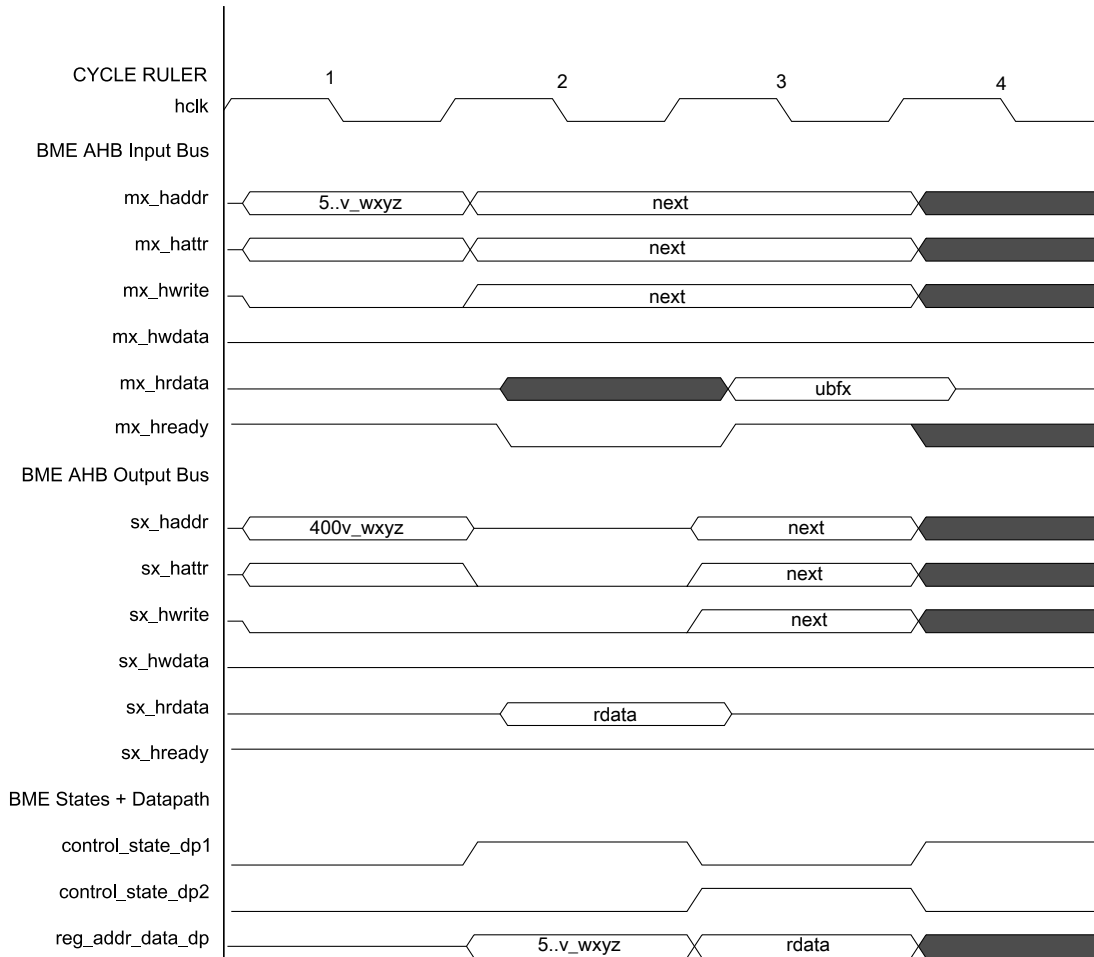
CYCLE RULER
hclk
1
2
3
4

BME AHB Input Bus

mx_haddr
5..v_wxyz
next

mx_hattr
next

mx_hwrite
next

mx_hwdata

mx_hrdata
ubfx

mx_hready

BME AHB Output Bus

sx_haddr
400v_wxyz
next

sx_hattr
next

sx_hwrite
next

sx_hwdata

sx_hrdata
rdata

sx_hready

BME States + Datapath

control_state_dp1

control_state_dp2

reg_addr_data_dp
5..v_wxyz
rdata